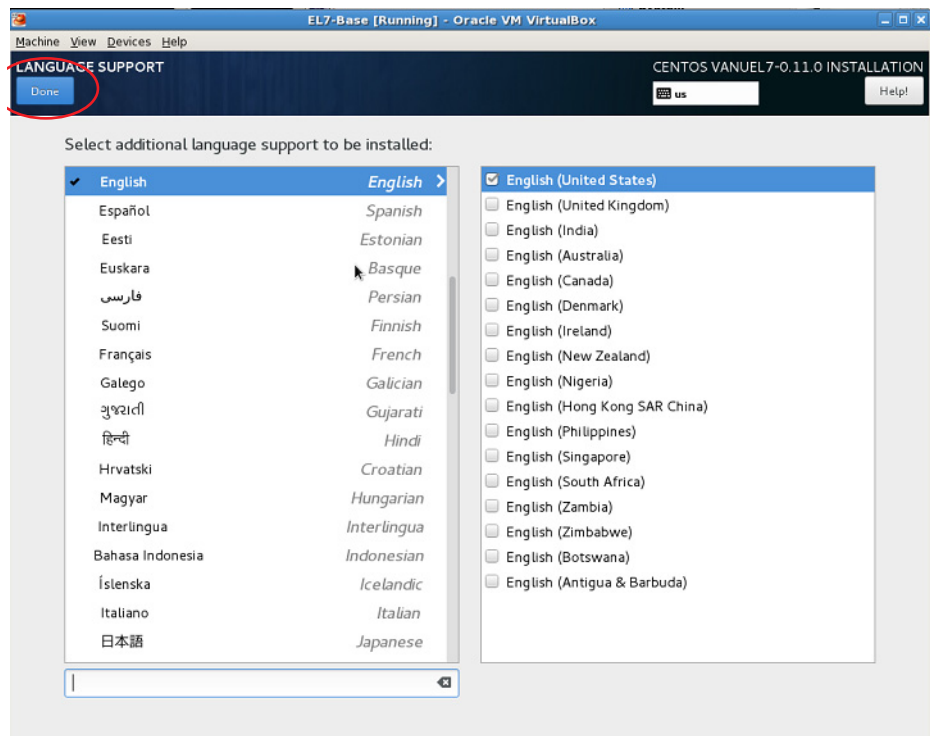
EL7-Base [Running] - Oracle VM VirtualBox

Machine View Devices Help

LANGUAGE SUPPORT

Done

CENTOS VANUEL7-0.11.0 INSTALLATION

us

Help!

Select additional language support to be installed:

| | |
|---|---|
| English | English |
| Español | Spanish |
| Eesti | Estonian |
| Euskara | Basque |
| فارسی | Persian |
| Suomi | Finnish |
| Français | French |
| Galego | Galician |
| ગુજરાતી | Gujarati |
| हिन्दी | Hindi |
| Hrvatski | Croatian |
| Magyar | Hungarian |
| Interlingua | Interlingua |
| Bahasa Indonesia | Indonesian |
| Íslenska | Icelandic |
| Italiano | Italian |
| 日本語 | Japanese |

English (United States)
English (United Kingdom)
English (India)
English (Australia)
English (Canada)
English (Denmark)
English (Ireland)
English (New Zealand)
English (Nigeria)
English (Hong Kong SAR China)
English (Philippines)
English (Singapore)
English (South Africa)
English (Zambia)
English (Zimbabwe)
English (Botswana)
English (Antigua & Barbuda)